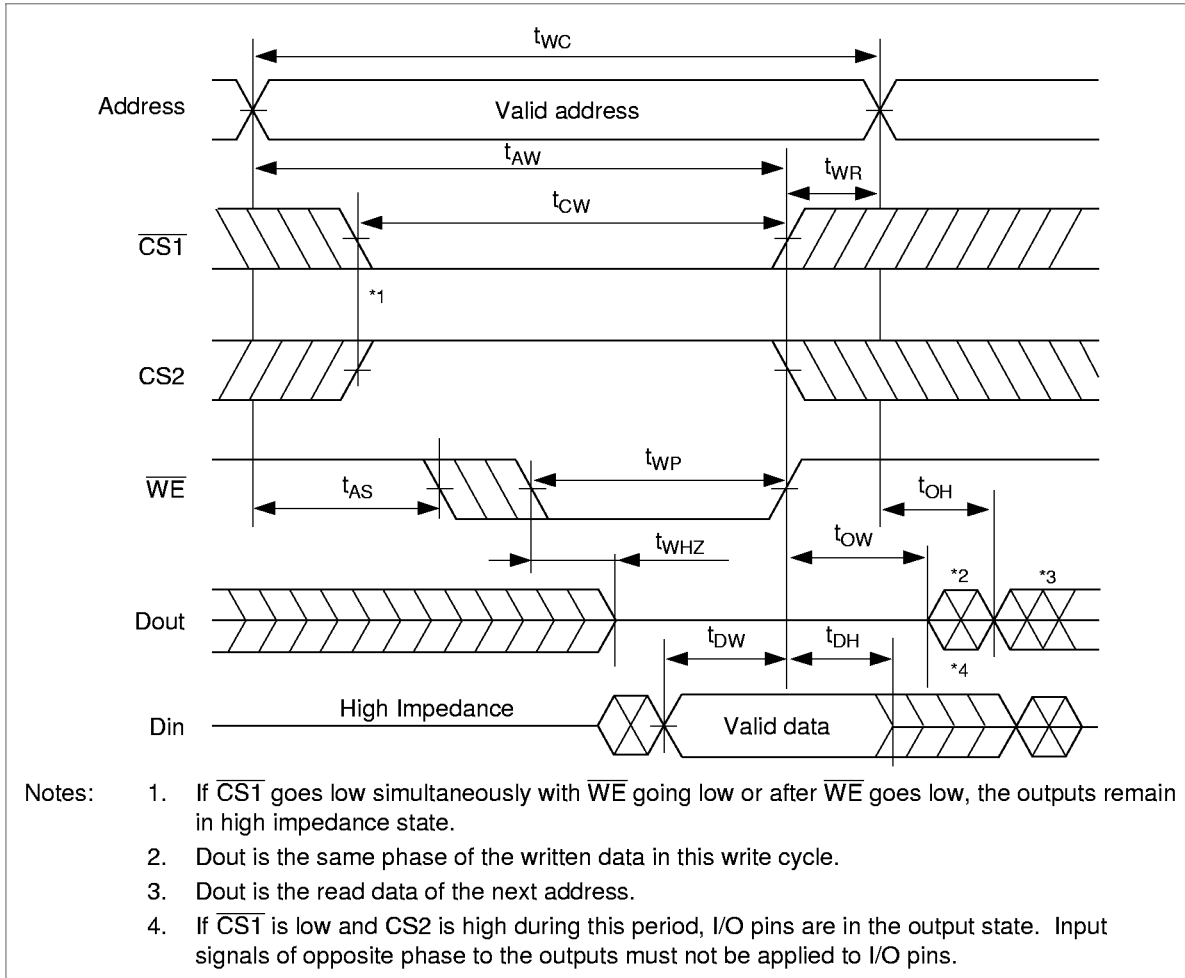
$t_{WC}$

Address

Valid address

$t_{AW}$

$t_{WR}$

$t_{CW}$

$\overline{CS1}$

*1

CS2

$\overline{WE}$

$t_{WP}$

$t_{AS}$

$t_{OH}$

$t_{WHZ}$

$t_{OW}$

*2

*3

Dout

$t_{DW}$

$t_{DH}$

*4

Din

High Impedance

Valid data

Notes: 1. If $\overline{CS1}$ goes low simultaneously with $\overline{WE}$ going low or after $\overline{WE}$ goes low, the outputs remain in high impedance state.

2. Dout is the same phase of the written data in this write cycle.

3. Dout is the read data of the next address.

4. If $\overline{CS1}$ is low and CS2 is high during this period, I/O pins are in the output state. Input signals of opposite phase to the outputs must not be applied to I/O pins.